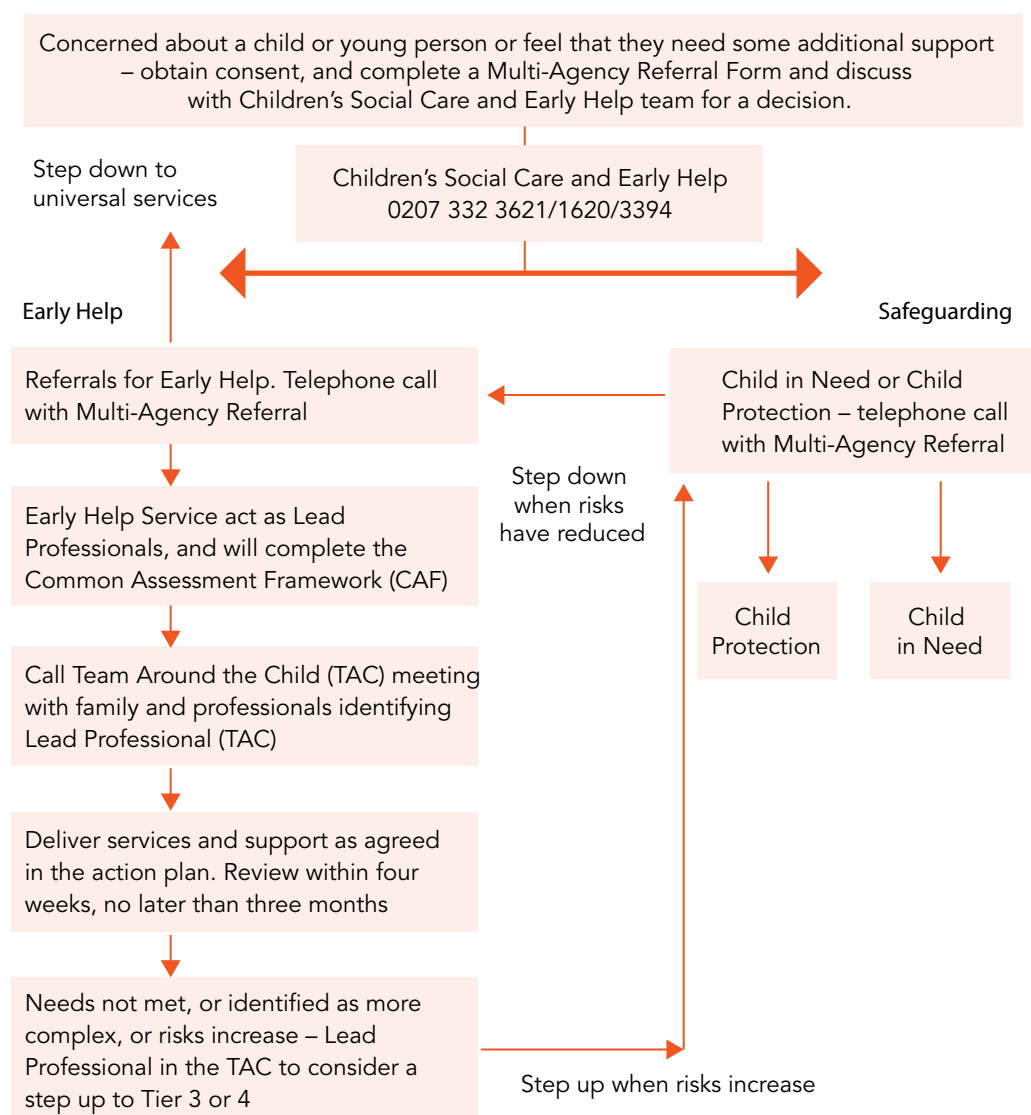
Concerned about a child or young person or feel that they need some additional support – obtain consent, and complete a Multi-Agency Referral Form and discuss with Children's Social Care and Early Help team for a decision.

Step down to universal services

Children's Social Care and Early Help 0207 332 3621/1620/3394

Early Help

Safeguarding

Referrals for Early Help. Telephone call with Multi-Agency Referral

Child in Need or Child Protection – telephone call with Multi-Agency Referral

Step down when risks have reduced

Early Help Service act as Lead Professionals, and will complete the Common Assessment Framework (CAF)

Child Protection

Child in Need

Call Team Around the Child (TAC) meeting with family and professionals identifying Lead Professional (TAC)

Deliver services and support as agreed in the action plan. Review within four weeks, no later than three months

Needs not met, or identified as more complex, or risks increase – Lead Professional in the TAC to consider a step up to Tier 3 or 4

Step up when risks increase